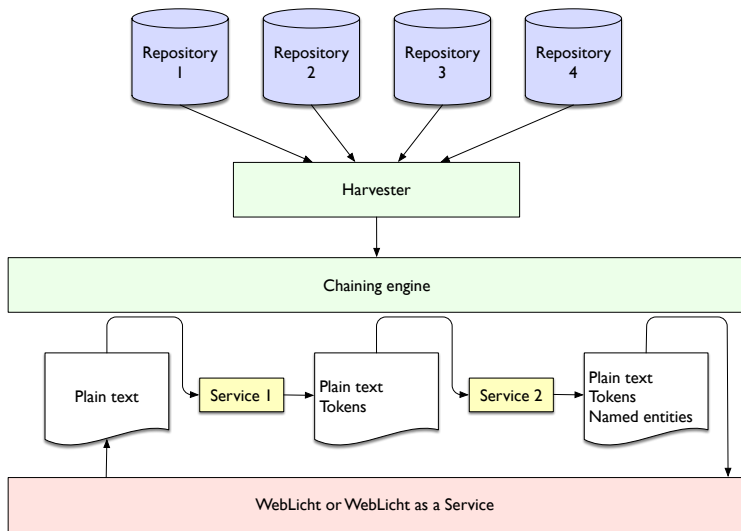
Repository 1

Repository 2

Repository 3

Repository 4

Harvester

Chaining engine

Plain text

Service 1

Plain text
Tokens

Service 2

Plain text
Tokens
Named entities

WebLicht or WebLicht as a Service